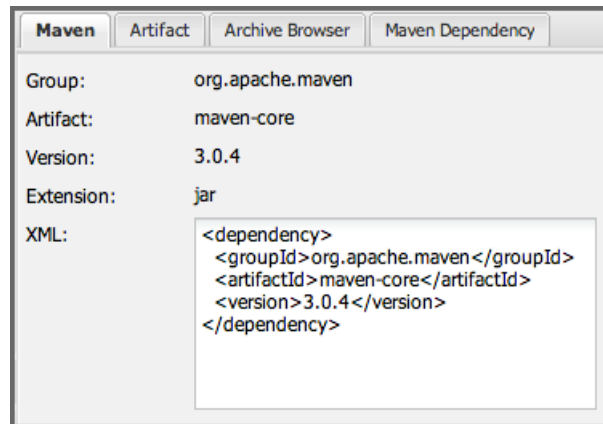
Maven | Artifact | Archive Browser | Maven Dependency

Group: org.apache.maven

Artifact: maven-core

Version: 3.0.4

Extension: jar

XML:
<dependency>
<groupId>org.apache.maven</groupId>
<artifactId>maven-core</artifactId>
<version>3.0.4</version>
</dependency>